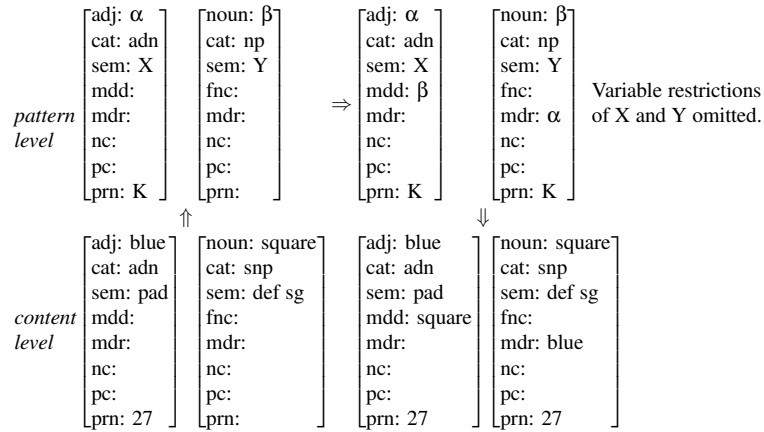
*pattern level*

| adj: α |
|---|
| cat: adn |
| sem: X |
| mdd: |
| mdr: |
| nc: |
| pc: |
| prn: K |

| noun: β |
|---|
| cat: np |
| sem: Y |
| fnc: |
| mdr: |
| nc: |
| pc: |
| prn: |

⇒

| adj: α |
|---|
| cat: adn |
| sem: X |
| mdd: β |
| mdr: |
| nc: |
| pc: |
| prn: K |

| noun: β |
|---|
| cat: np |
| sem: Y |
| fnc: |
| mdr: α |
| nc: |
| pc: |
| prn: K |

Variable restrictions of X and Y omitted.

⇑ ⇓

*content level*

| adj: blue |
|---|
| cat: adn |
| sem: pad |
| mdd: |
| mdr: |
| nc: |
| pc: |
| prn: 27 |

| noun: square |
|---|
| cat: snp |
| sem: def sg |
| fnc: |
| mdr: |
| nc: |
| pc: |
| prn: |

| adj: blue |
|---|
| cat: adn |
| sem: pad |
| mdd: square |
| mdr: |
| nc: |
| pc: |
| prn: 27 |

| noun: square |
|---|
| cat: snp |
| sem: def sg |
| fnc: |
| mdr: blue |
| nc: |
| pc: |
| prn: 27 |